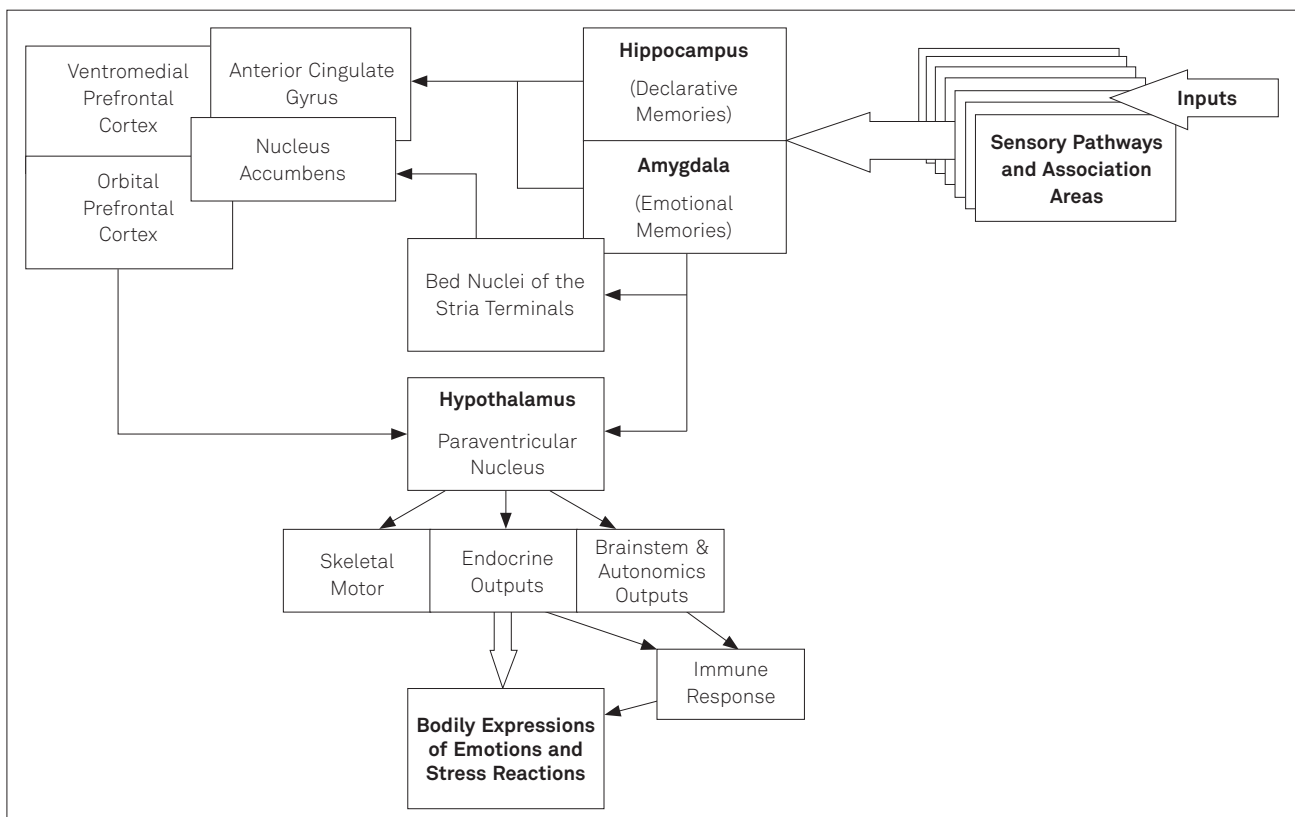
Ventromedial Prefrontal Cortex

Anterior Cingulate Gyrus

Nucleus Accumbens

Orbital Prefrontal Cortex

Hippocampus

(Declarative Memories)

Amygdala

(Emotional Memories)

Inputs

Sensory Pathways and Association Areas

Bed Nuclei of the Stria Terminals

Hypothalamus

Paraventricular Nucleus

Skeletal Motor

Endocrine Outputs

Brainstem & Autonomics Outputs

Immune Response

Bodily Expressions of Emotions and Stress Reactions